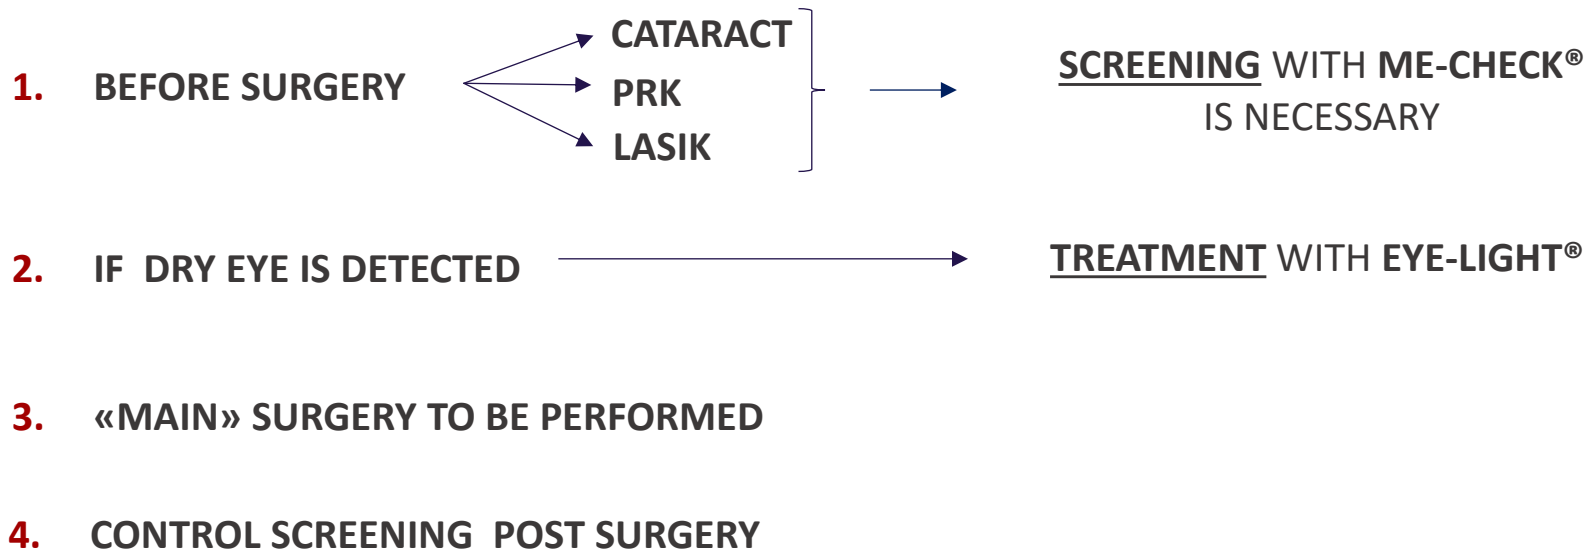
1. BEFORE SURGERY

CATARACT
PRK
LASIK

SCREENING WITH ME-CHECK®
IS NECESSARY

2. IF DRY EYE IS DETECTED

TREATMENT WITH EYE-LIGHT®

3. «MAIN» SURGERY TO BE PERFORMED

4. CONTROL SCREENING POST SURGERY